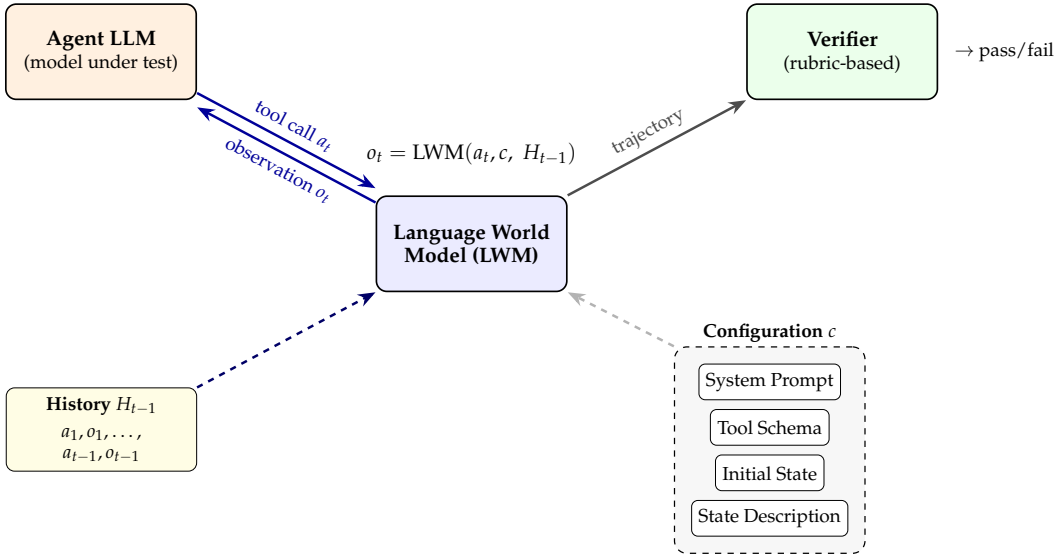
Agent LLM
(model under test)

Verifier
(rubric-based)

$\rightarrow$ pass/fail

tool call $a_t$

observation $o_t$

$o_t = \text{LWM}(a_t, c, H_{t-1})$

trajectory

Language World Model (LWM)

Configuration $c$

System Prompt

Tool Schema

Initial State

State Description

History $H_{t-1}$

$a_1, o_1, \ldots,$
$a_{t-1}, o_{t-1}$